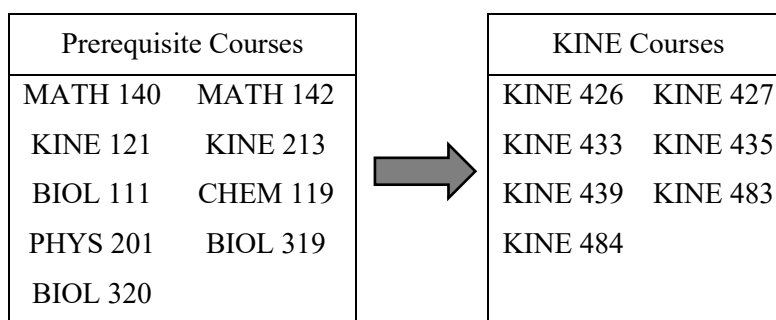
| Prerequisite Courses | |
|---|---|
| MATH 140 | MATH 142 |
| KINE 121 | KINE 213 |
| BIOL 111 | CHEM 119 |
| PHYS 201 | BIOL 319 |
| BIOL 320 | |

| KINE Courses | |
|---|---|
| KINE 426 | KINE 427 |
| KINE 433 | KINE 435 |
| KINE 439 | KINE 483 |
| KINE 484 | |